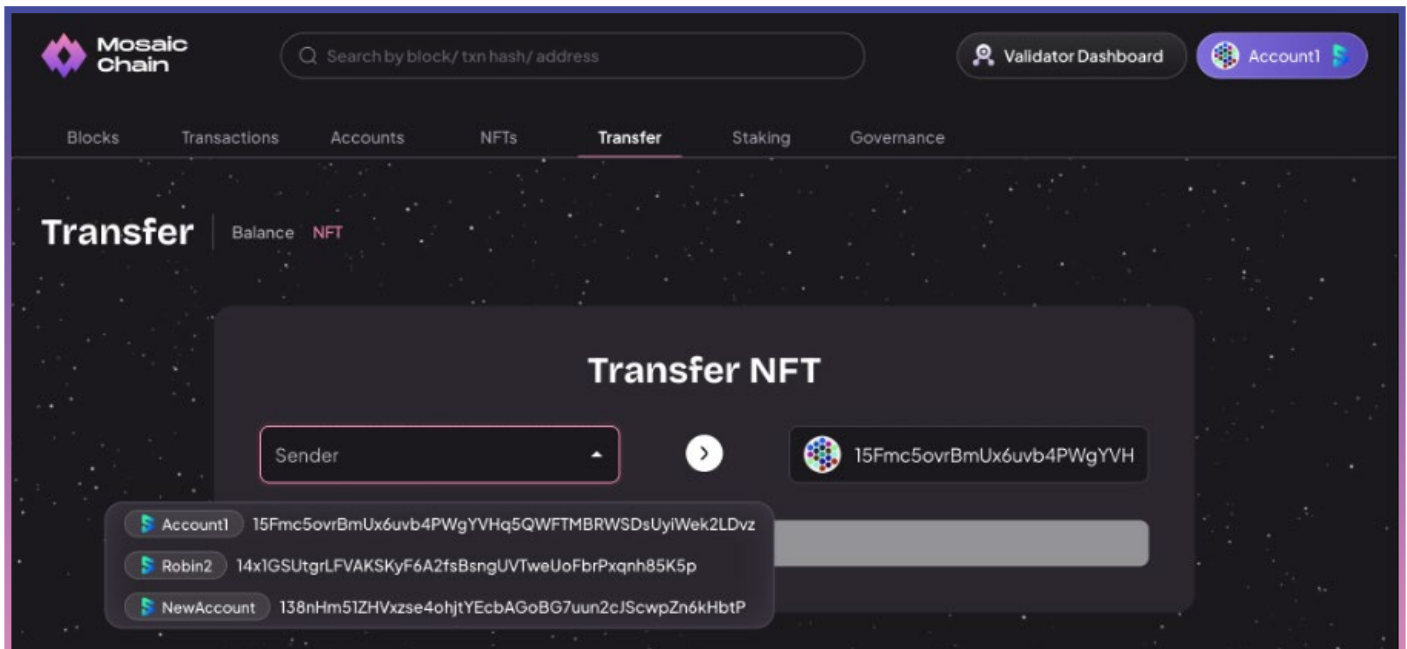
Mosaic Chain

Search by block/ txn hash/ address

Validator Dashboard

Account1

Blocks Transactions Accounts NFTs Transfer Staking Governance

Transfer

Balance NFT

Transfer NFT

Sender

15Fmc5ovrBmUx6uvb4PWgYVH

Account1 15Fmc5ovrBmUx6uvb4PWgYVHq5QWFTMBRWSDsUyiWek2LDvz

Robin2 14x1GSUtgrLFVAKSKyF6A2fsBsngUVTweUoFbrPxqnh85K5p

NewAccount 138nHm51ZHVxzse4ohjtYEcbAGoBG7uun2cJScwpZn6kHbtP